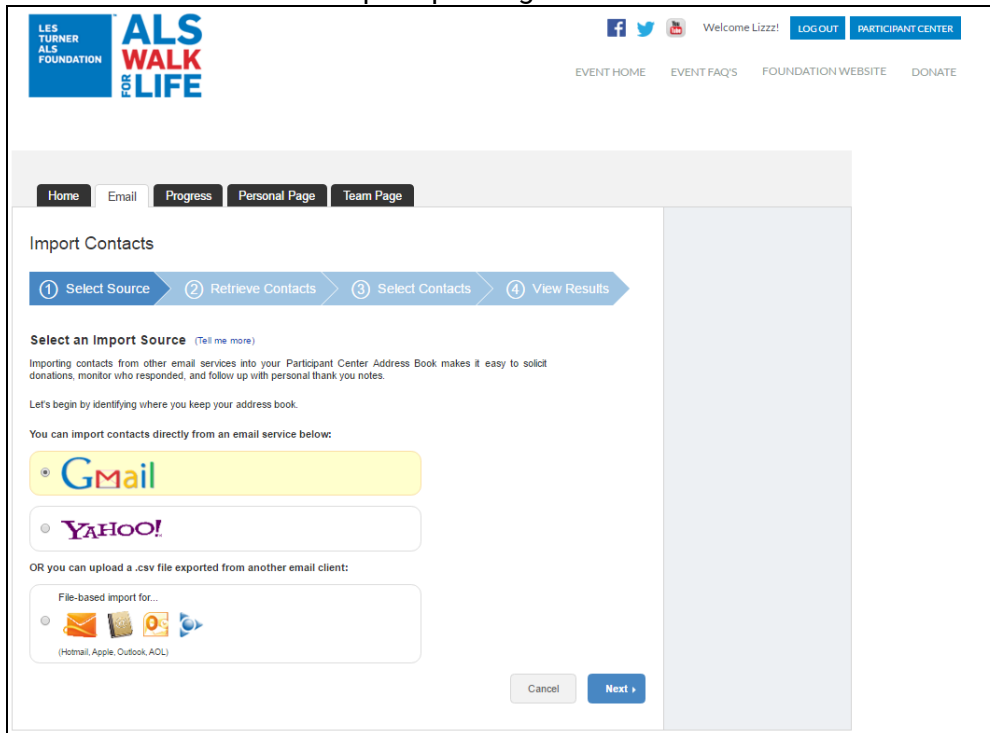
LES TURNER ALS FOUNDATION

ALS WALK FOR LIFE

Welcome Lizzz! LOG OUT PARTICIPANT CENTER

EVENT HOME EVENT FAQ'S FOUNDATION WEBSITE DONATE

Home Email Progress Personal Page Team Page

Import Contacts

① Select Source ② Retrieve Contacts ③ Select Contacts ④ View Results

Select an Import Source (Tell me more)

Importing contacts from other email services into your Participant Center Address Book makes it easy to solicit donations, monitor who responded, and follow up with personal thank you notes.

Let's begin by identifying where you keep your address book.

You can import contacts directly from an email service below:

GMail

YAHOO!

OR you can upload a .csv file exported from another email client:

File-based import for...

(Hotmail, Apple, Outlook, AOL)

Cancel Next ›